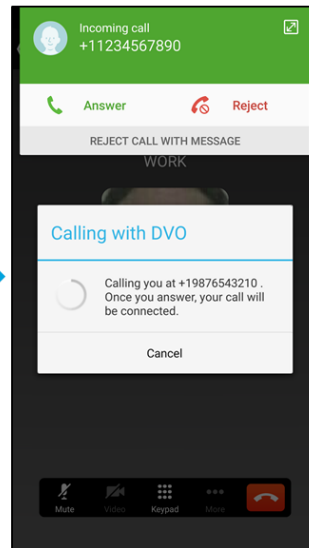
Incoming call
+11234567890

Answer

Reject

REJECT CALL WITH MESSAGE

WORK

Calling with DVO

Calling you at +19876543210 . Once you answer, your call will be connected.

Cancel

Mute

Video

Keypad

More